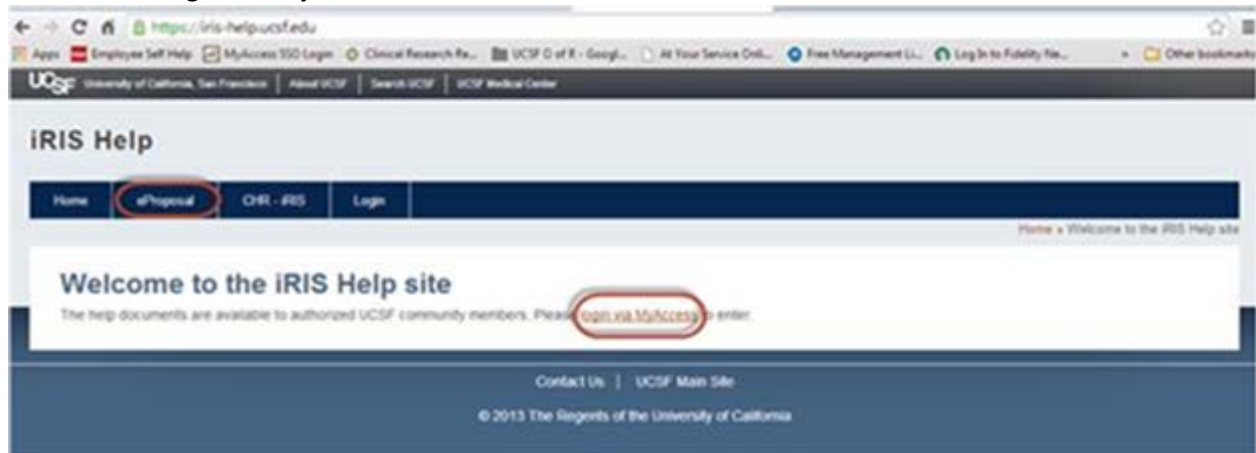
https://iris-help.ucsf.edu

Apps Employee Self Help MyAccess SSO Login Clinical Research Re... UCSF O of R - Googl... At Your Service Onli... Free Management Li... Log In to Fidelity Ne... Other bookmarks

UCSF University of California, San Francisco | About UCSF | Search UCSF | UCSF Medical Center

iRIS Help

Home ePropsoal CHR - iRIS Login

Home » Welcome to the iRIS Help site

Welcome to the iRIS Help site

The help documents are available to authorized UCSF community members. Please login via MyAccess to enter.

Contact Us | UCSF Main Site

© 2013 The Regents of the University of California